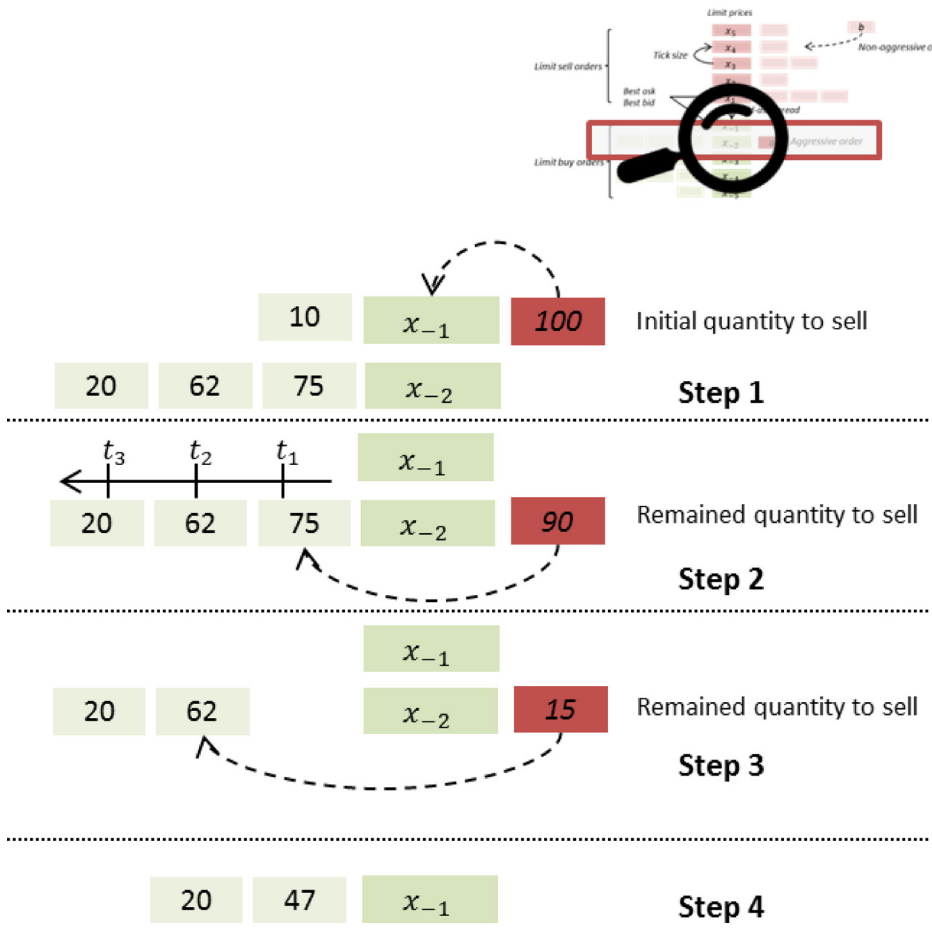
Limit prices

$x_5$

$x_4$

$x_3$

$x_2$

$x_1$

$x_{-1}$

$x_{-2}$

$x_{-3}$

$x_{-4}$

$x_{-5}$

b

Non-aggressive o

Tick size

Limit sell orders

Best ask

Best bid

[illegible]read

Aggressive order

Limit buy orders

10

$x_{-1}$

100

Initial quantity to sell

20

62

75

$x_{-2}$

Step 1

$t_3$

$t_2$

$t_1$

$x_{-1}$

20

62

75

$x_{-2}$

90

Remained quantity to sell

Step 2

$x_{-1}$

20

62

$x_{-2}$

15

Remained quantity to sell

Step 3

20

47

$x_{-1}$

Step 4